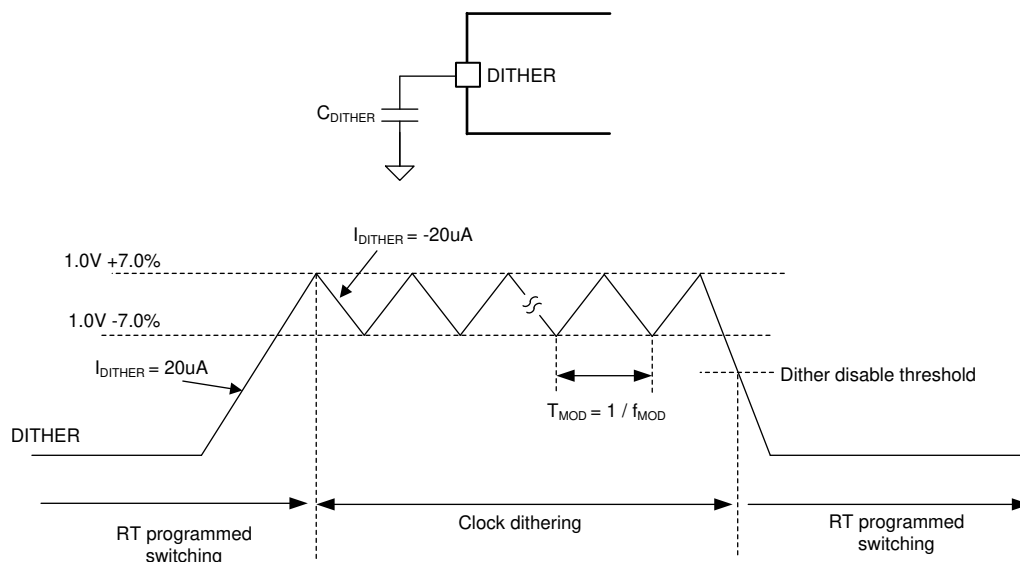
DITHER

$C_{DITHER}$

$I_{DITHER}$ = -20uA

1.0V +7.0%

1.0V -7.0%

$I_{DITHER}$ = 20uA

Dither disable threshold

$T_{MOD}$ = 1 / $f_{MOD}$

DITHER

RT programmed switching

Clock dithering

RT programmed switching